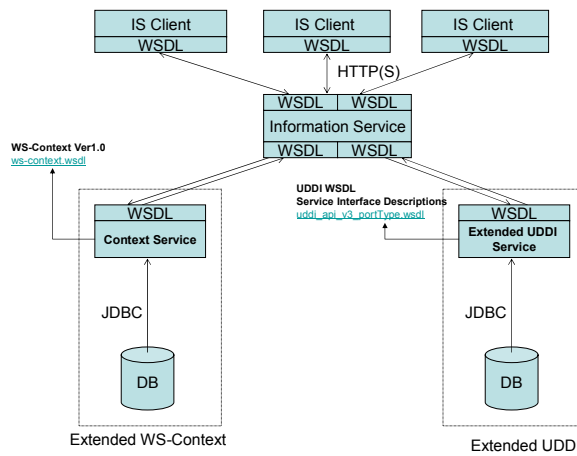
IS Client
WSDL

IS Client
WSDL

IS Client
WSDL

HTTP(S)

WSDL WSDL
Information Service
WSDL WSDL

WS-Context Ver1.0
ws-context.wsdl

UDDI WSDL
Service Interface Descriptions
uddi_api_v3_portType.wsdl

WSDL
Context Service

WSDL
Extended UDDI Service

JDBC

JDBC

DB

DB

Extended WS-Context

Extended UDD